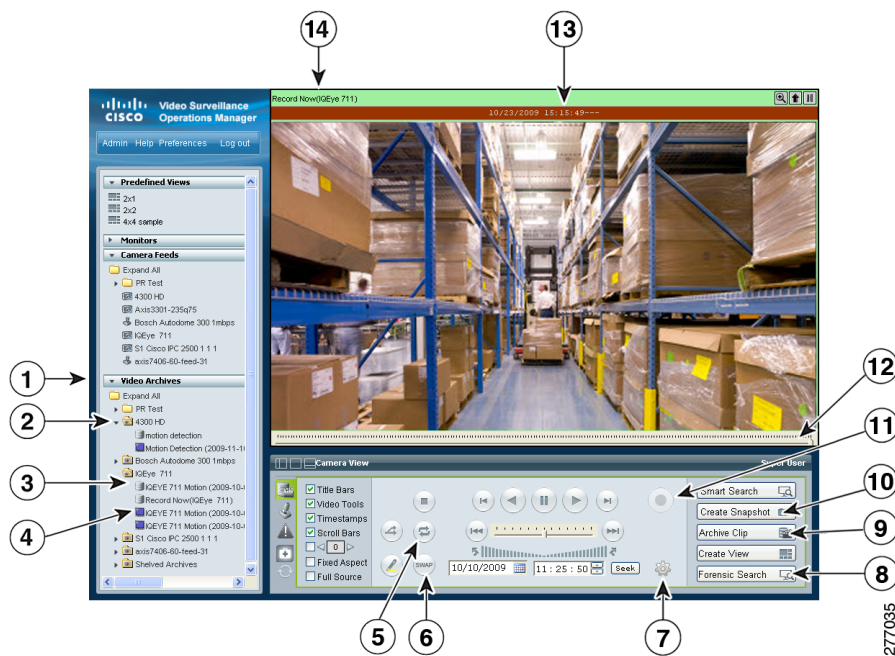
14

13

Video Surveillance Operations Manager

CISCO

Admin Help Preferences Log out

Predefined Views
2x1
2x2
4x4 sample

Monitors

Camera Feeds
Expand All
PR Test
4300 HD
Axis3301-235q75
Bosch Autodome 300 1mbps
IQEye 711
S1 Cisco IPC 2500 1 1 1
axis7406-60-feed-31

Video Archives
Expand All
PR Test
4300 HD
motion detection
Motion Detection (2009-11-1
Bosch Autodome 300 1mbps
IQEye 711
IQEYE 711 Motion (2009-10-
Record Now(IQEye 711)
IQEYE 711 Motion (2009-10-
IQEYE 711 Motion (2009-10-
S1 Cisco IPC 2500 1 1 1
axis7406-60-feed-31
Shelved Archives

Record Now(IQEye 711)

10/23/2009 15:15:49---

Camera View

Super User

Title Bars
Video Tools
Timestamps
Scroll Bars
0
Fixed Aspect
Full Source

SWAP

10/10/2009

11 : 25 : 50

Seek

Smart Search
Create Snapshot
Archive Clip
Create View
Forensic Search

1
2
3
4
5
6
7
8
9
10
11
12

277035